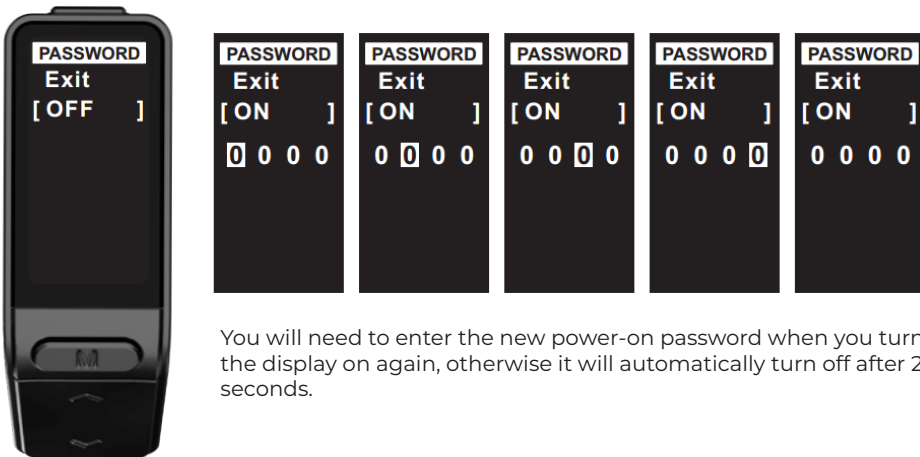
PASSWORD
Exit
[ OFF ]

M

PASSWORD
Exit
[ ON ]
0 0 0 0

PASSWORD
Exit
[ ON ]
0 0 0 0

PASSWORD
Exit
[ ON ]
0 0 0 0

PASSWORD
Exit
[ ON ]
0 0 0 0

PASSWORD
Exit
[ ON ]
0 0 0 0

You will need to enter the new power-on password when you turn the display on again, otherwise it will automatically turn off after 2 seconds.